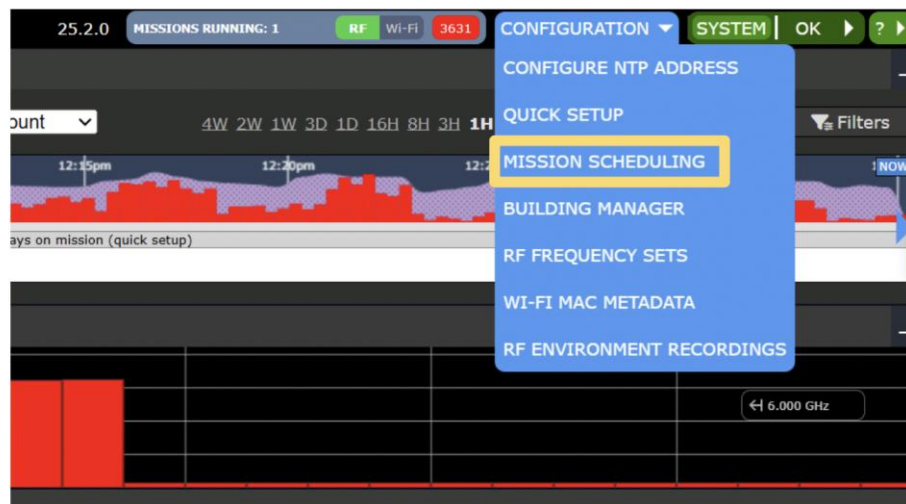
25.2.0 MISSIONS RUNNING: 1 RF Wi-Fi 3631 CONFIGURATION SYSTEM OK ?

CONFIGURE NTP ADDRESS
QUICK SETUP
MISSION SCHEDULING
BUILDING MANAGER
RF FREQUENCY SETS
WI-FI MAC METADATA
RF ENVIRONMENT RECORDINGS

ount
4W 2W 1W 3D 1D 16H 8H 3H 1H
Filters
12:15pm 12:20pm 12:2 NOW
ays on mission (quick setup)

6.000 GHz